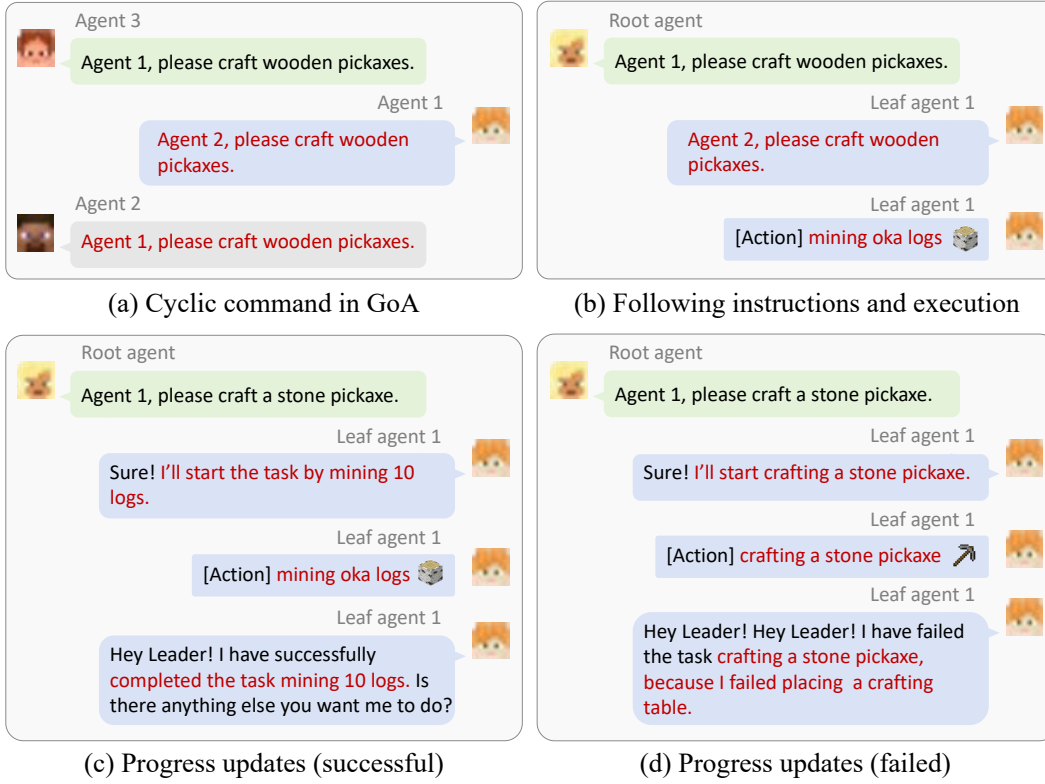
Agent 3
Agent 1, please craft wooden pickaxes.

Agent 1
Agent 2, please craft wooden pickaxes.

Agent 2
Agent 1, please craft wooden pickaxes.

(a) Cyclic command in GoA

Root agent
Agent 1, please craft wooden pickaxes.

Leaf agent 1
Agent 2, please craft wooden pickaxes.

Leaf agent 1
[Action] mining oka logs

(b) Following instructions and execution

Root agent
Agent 1, please craft a stone pickaxe.

Leaf agent 1
Sure! I'll start the task by mining 10 logs.

Leaf agent 1
[Action] mining oka logs

Leaf agent 1
Hey Leader! I have successfully completed the task mining 10 logs. Is there anything else you want me to do?

(c) Progress updates (successful)

Root agent
Agent 1, please craft a stone pickaxe.

Leaf agent 1
Sure! I'll start crafting a stone pickaxe.

Leaf agent 1
[Action] crafting a stone pickaxe

Leaf agent 1
Hey Leader! Hey Leader! I have failed the task crafting a stone pickaxe, because I failed placing a crafting table.

(d) Progress updates (failed)